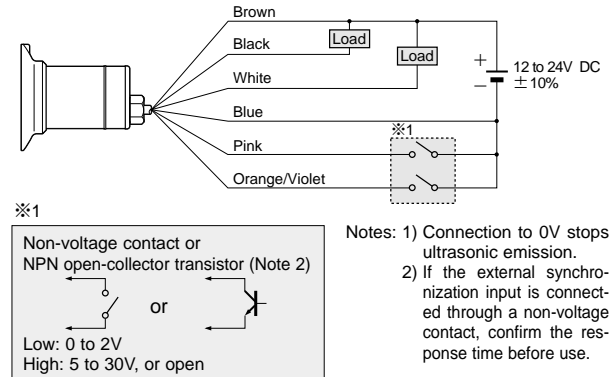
Brown

Black

Load

Load

White

+

−

12 to 24V DC
±10%

Blue

※1

Pink

Orange/Violet

※1

Non-voltage contact or
NPN open-collector transistor (Note 2)

or

Low: 0 to 2V
High: 5 to 30V, or open

Notes: 1) Connection to 0V stops ultrasonic emission.
2) If the external synchronization input is connected through a non-voltage contact, confirm the response time before use.